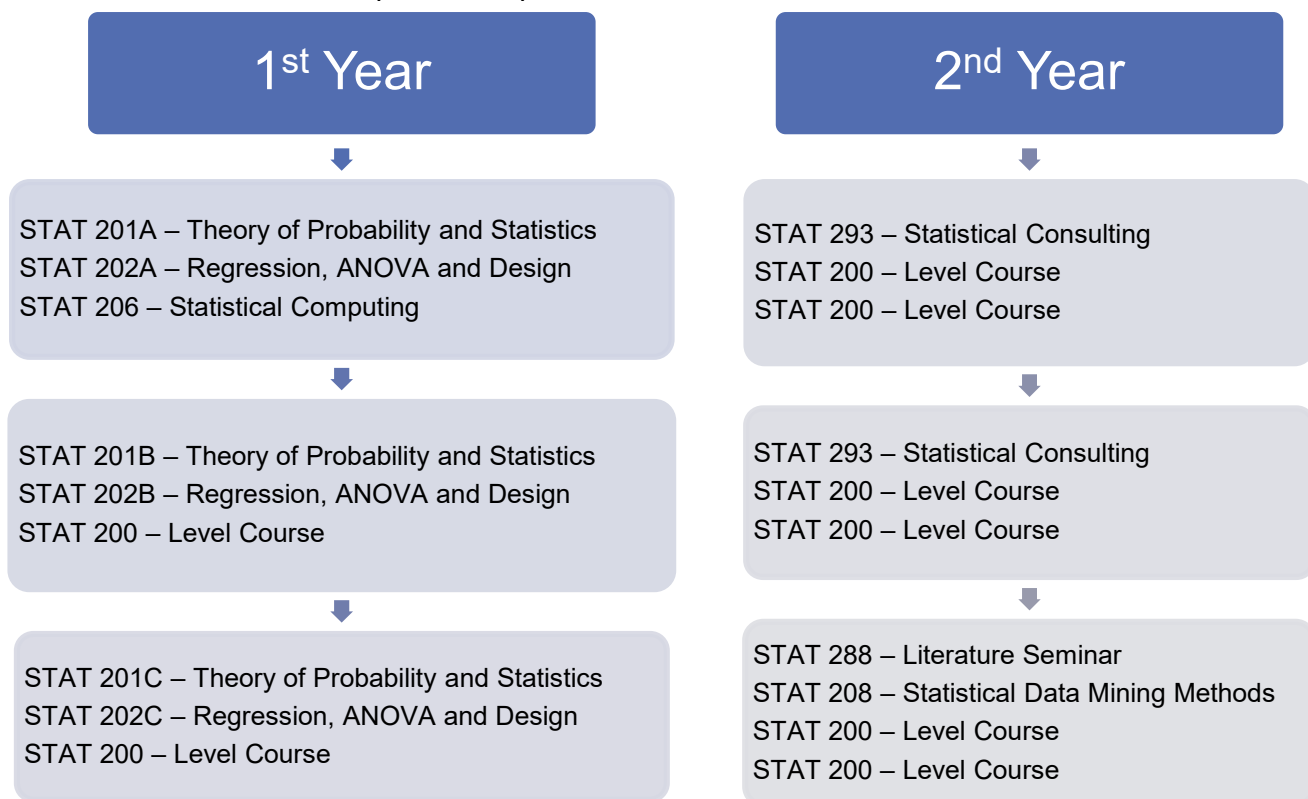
1$^{st}$ Year

STAT 201A – Theory of Probability and Statistics
STAT 202A – Regression, ANOVA and Design
STAT 206 – Statistical Computing

STAT 201B – Theory of Probability and Statistics
STAT 202B – Regression, ANOVA and Design
STAT 200 – Level Course

STAT 201C – Theory of Probability and Statistics
STAT 202C – Regression, ANOVA and Design
STAT 200 – Level Course

2$^{nd}$ Year

STAT 293 – Statistical Consulting
STAT 200 – Level Course
STAT 200 – Level Course

STAT 293 – Statistical Consulting
STAT 200 – Level Course
STAT 200 – Level Course

STAT 288 – Literature Seminar
STAT 208 – Statistical Data Mining Methods
STAT 200 – Level Course
STAT 200 – Level Course